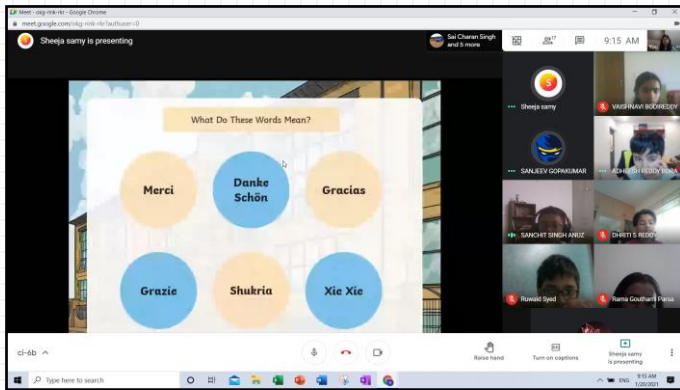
Meet - okg-rnk-rkr - Google Chrome
meet.google.com/okg-rnk-rkr?authuser=0

Sheeja samy is presenting

Sai Charan Singh and 5 more

17

9:15 AM

What Do These Words Mean?

Merci

Danke Schön

Gracias

Grazie

Shukria

Xie Xie

Sheeja samy

VAISHNAVI BODIREDDY

SANJEEV GOPAKUMAR

ADHIRTH REDDY BORA

SANCHIT SINGH ANUZ

DHRITI S REDDY

Ruwaid Syed

Rama Gouthami Parsa

ci-6b

Raise hand

Turn on captions

Sheeja samy is presenting

Type here to search

9:15 AM
1/20/2021

ENG